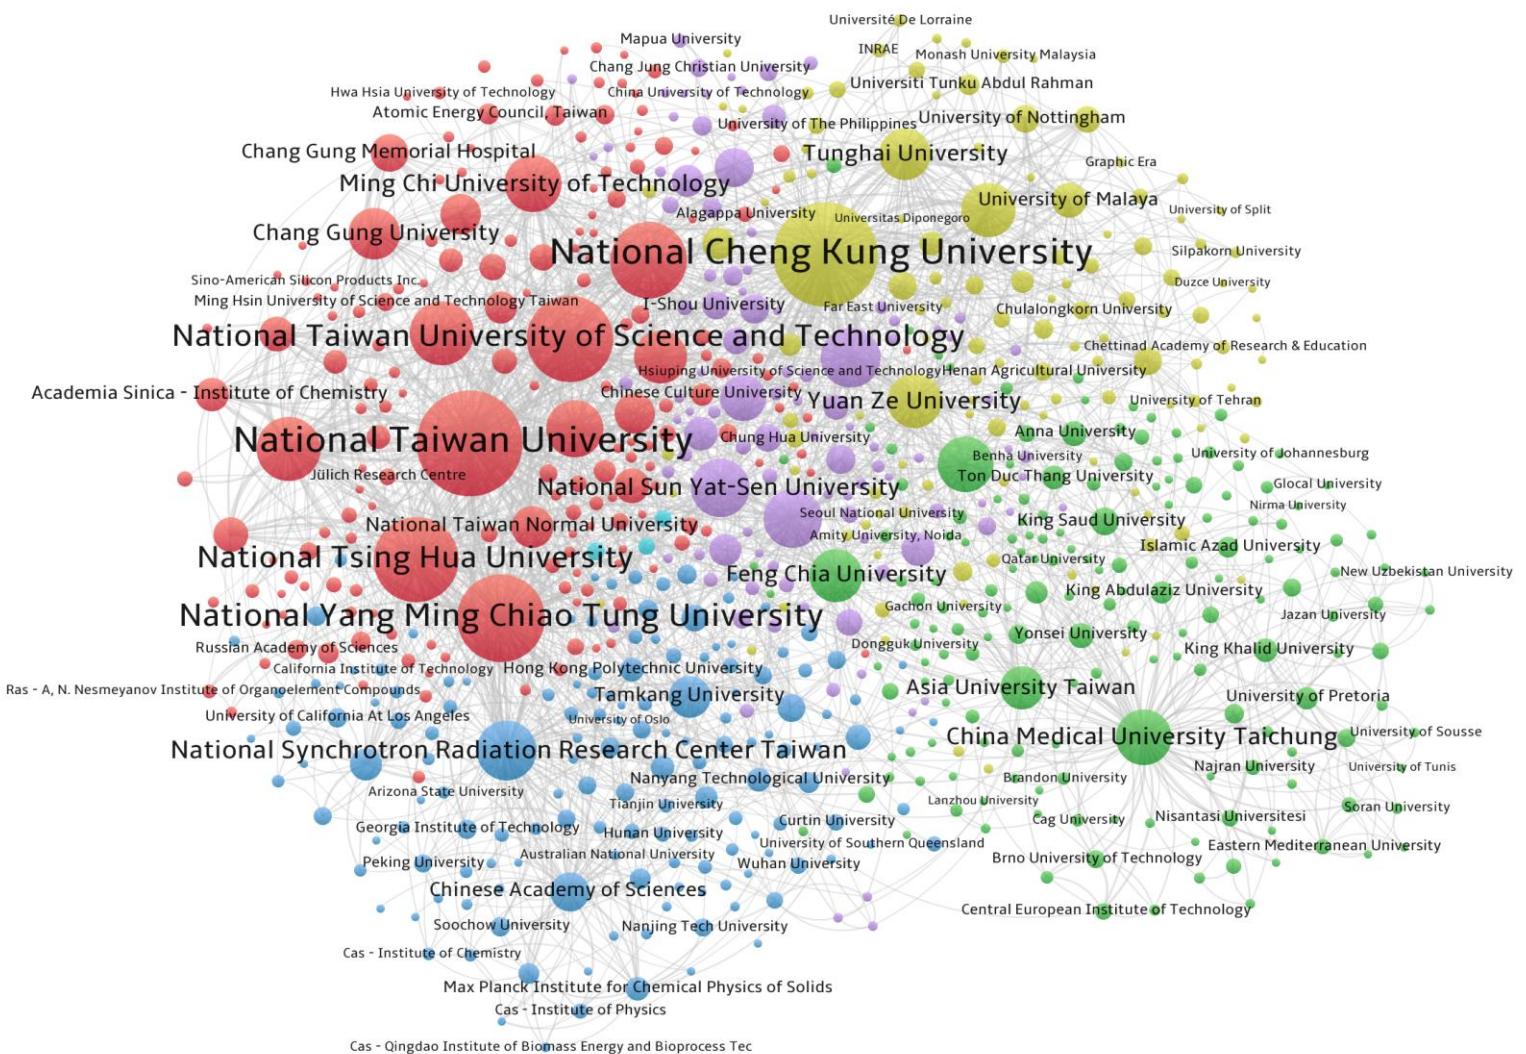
Université De Lorraine
Mapua University
INRAE
Monash University Malaysia
Chang Jung Christian University
Universiti Tunku Abdul Rahman
Hwa Hsia University of Technology
China University of Technology
Atomic Energy Council, Taiwan
University of The Philippines
University of Nottingham
Chang Gung Memorial Hospital
Tunghai University
Graphic Era
Ming Chi University of Technology
University of Malaya
Alagappa University
Universitas Diponegoro
University of Split
Chang Gung University
National Cheng Kung University
Silpakorn University
Sino-American Silicon Products Inc.
Duzce University
Ming Hsin University of Science and Technology Taiwan
I-Shou University
Far East University
Chulalongkorn University
National Taiwan University of Science and Technology
Chettinad Academy of Research & Education
Hsiuping University of Science and Technology
Henan Agricultural University
Academia Sinica - Institute of Chemistry
Chinese Culture University
Yuan Ze University
University of Tehran
Anna University
National Taiwan University
Chung Hua University
Benha University
University of Johannesburg
Jülich Research Centre
Ton Duc Thang University
Glocal University
National Sun Yat-Sen University
Nirma University
Seoul National University
King Saud University
National Taiwan Normal University
Amity University, Noida
Islamic Azad University
National Tsing Hua University
Qatar University
Feng Chia University
New Uzbekistan University
King Abdulaziz University
Gachon University
Jazan University
National Yang Ming Chiao Tung University
Yonsei University
Dongguk University
King Khalid University
Russian Academy of Sciences
California Institute of Technology
Hong Kong Polytechnic University
Asia University Taiwan
Ras - A, N. Nesmeyanov Institute of Organoelement Compounds
Tamkang University
University of Pretoria
University of California At Los Angeles
University of Oslo
China Medical University Taichung
University of Sousse
National Synchrotron Radiation Research Center Taiwan
Najran University
University of Tunis
Nanyang Technological University
Brandon University
Arizona State University
Lanzhou University
Soran University
Tianjin University
Cag University
Nisantasi Universitesi
Curtin University
Georgia Institute of Technology
Hunan University
University of Southern Queensland
Eastern Mediterranean University
Australian National University
Peking University
Wuhan University
Brno University of Technology
Chinese Academy of Sciences
Central European Institute of Technology
Soochow University
Nanjing Tech University
Cas - Institute of Chemistry
Max Planck Institute for Chemical Physics of Solids
Cas - Institute of Physics
Cas - Qingdao Institute of Biomass Energy and Bioprocess Tec